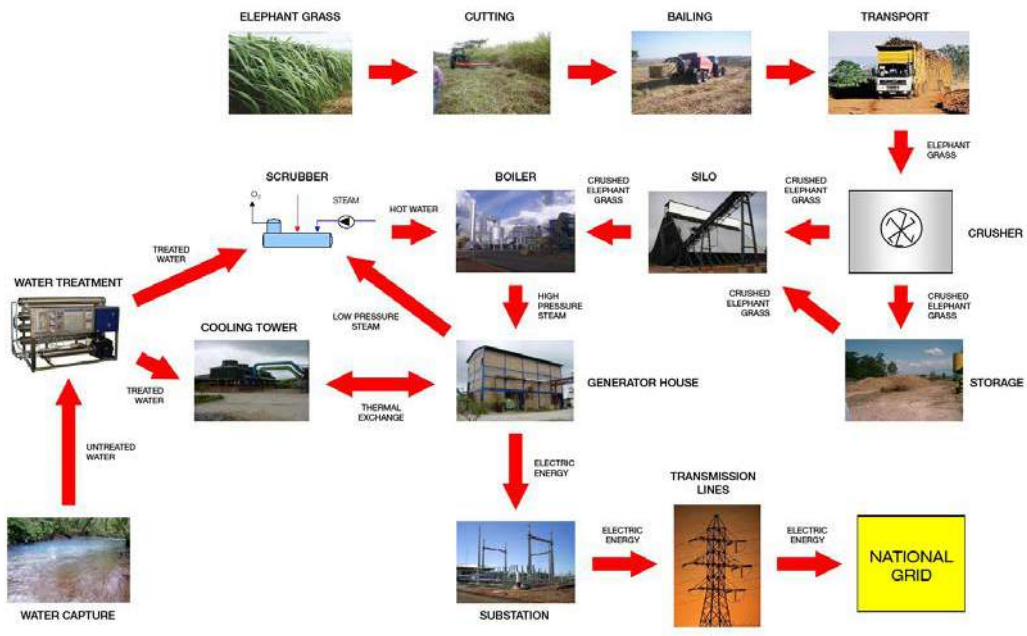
ELEPHANT GRASS

CUTTING

BAILING

TRANSPORT

ELEPHANT GRASS

SCRUBBER

$O_2$

STEAM

HOT WATER

BOILER

CRUSHED ELEPHANT GRASS

SILO

CRUSHED ELEPHANT GRASS

CRUSHER

TREATED WATER

WATER TREATMENT

LOW PRESSURE STEAM

HIGH PRESSURE STEAM

CRUSHED ELEPHANT GRASS

CRUSHED ELEPHANT GRASS

COOLING TOWER

TREATED WATER

THERMAL EXCHANGE

GENERATOR HOUSE

STORAGE

UNTREATED WATER

ELECTRIC ENERGY

TRANSMISSION LINES

ELECTRIC ENERGY

ELECTRIC ENERGY

NATIONAL GRID

WATER CAPTURE

SUBSTATION